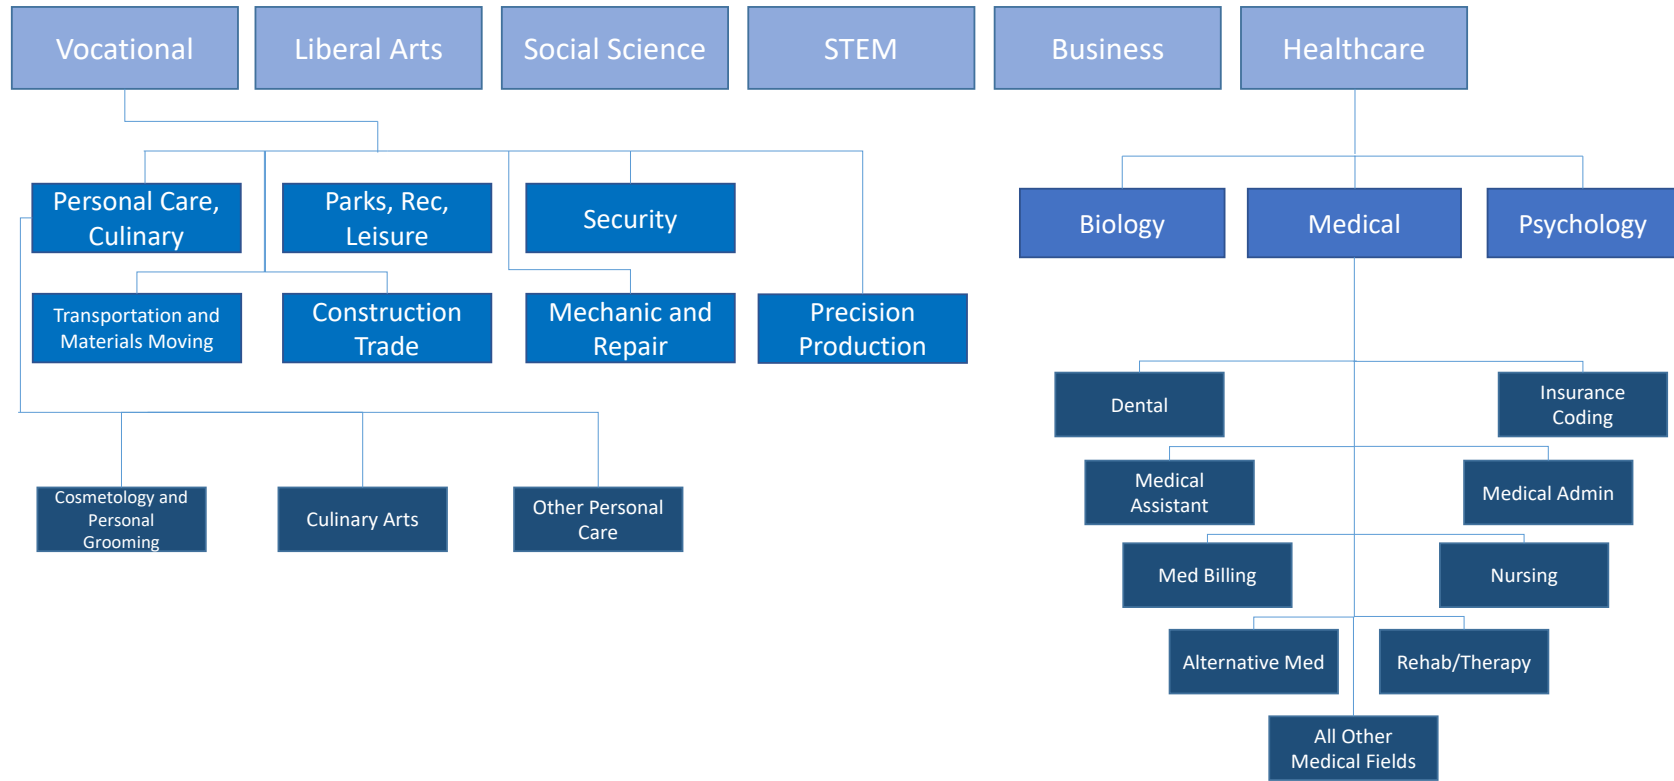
Vocational

Liberal Arts

Social Science

STEM

Business

Healthcare

Personal Care, Culinary

Parks, Rec, Leisure

Security

Transportation and Materials Moving

Construction Trade

Mechanic and Repair

Precision Production

Cosmetology and Personal Grooming

Culinary Arts

Other Personal Care

Biology

Medical

Psychology

Dental

Insurance Coding

Medical Assistant

Medical Admin

Med Billing

Nursing

Alternative Med

Rehab/Therapy

All Other Medical Fields